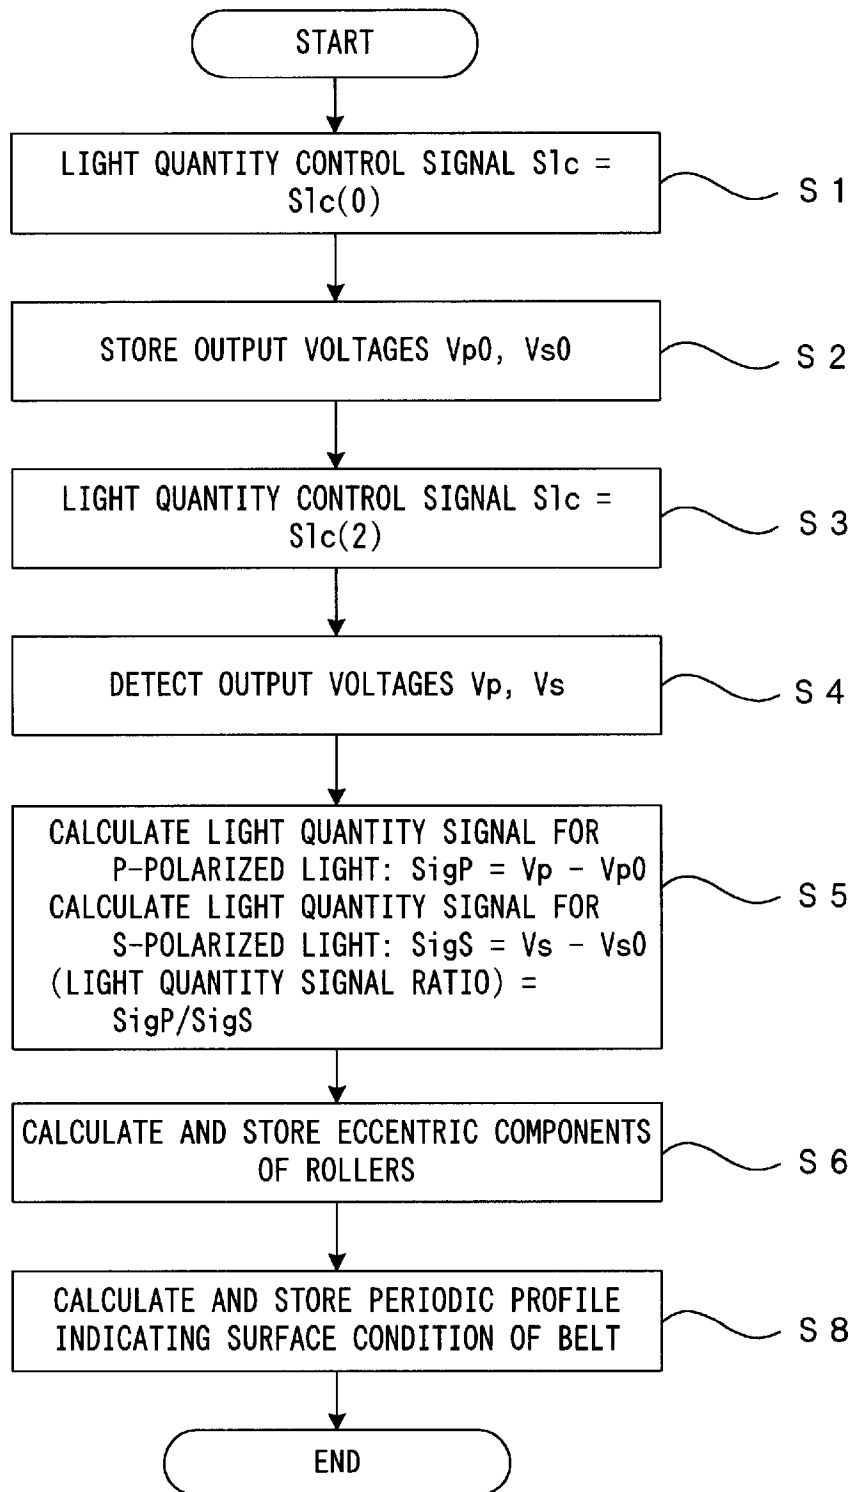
START

LIGHT QUANTITY CONTROL SIGNAL Slc = Slc(0)

S 1

STORE OUTPUT VOLTAGES Vp0, Vs0

S 2

LIGHT QUANTITY CONTROL SIGNAL Slc = Slc(2)

S 3

DETECT OUTPUT VOLTAGES Vp, Vs

S 4

CALCULATE LIGHT QUANTITY SIGNAL FOR P-POLARIZED LIGHT: SigP = Vp − Vp0
CALCULATE LIGHT QUANTITY SIGNAL FOR S-POLARIZED LIGHT: SigS = Vs − Vs0
(LIGHT QUANTITY SIGNAL RATIO) = SigP/SigS

S 5

CALCULATE AND STORE ECCENTRIC COMPONENTS OF ROLLERS

S 6

CALCULATE AND STORE PERIODIC PROFILE INDICATING SURFACE CONDITION OF BELT

S 8

END